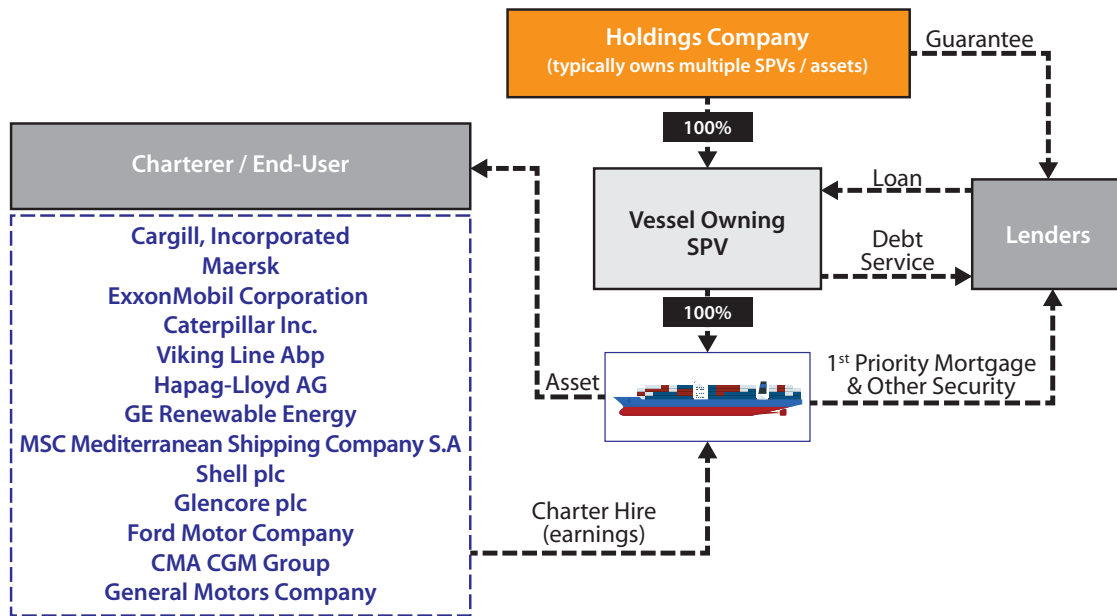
Holdings Company
(typically owns multiple SPVs / assets)

Guarantee

100%

Charterer / End-User

Loan

Vessel Owning SPV

Debt Service

Lenders

Cargill, Incorporated
Maersk
ExxonMobil Corporation
Caterpillar Inc.
Viking Line Abp
Hapag-Lloyd AG
GE Renewable Energy
MSC Mediterranean Shipping Company S.A
Shell plc
Glencore plc
Ford Motor Company
CMA CGM Group
General Motors Company

100%

Asset

$1^{st}$ Priority Mortgage & Other Security

Charter Hire (earnings)